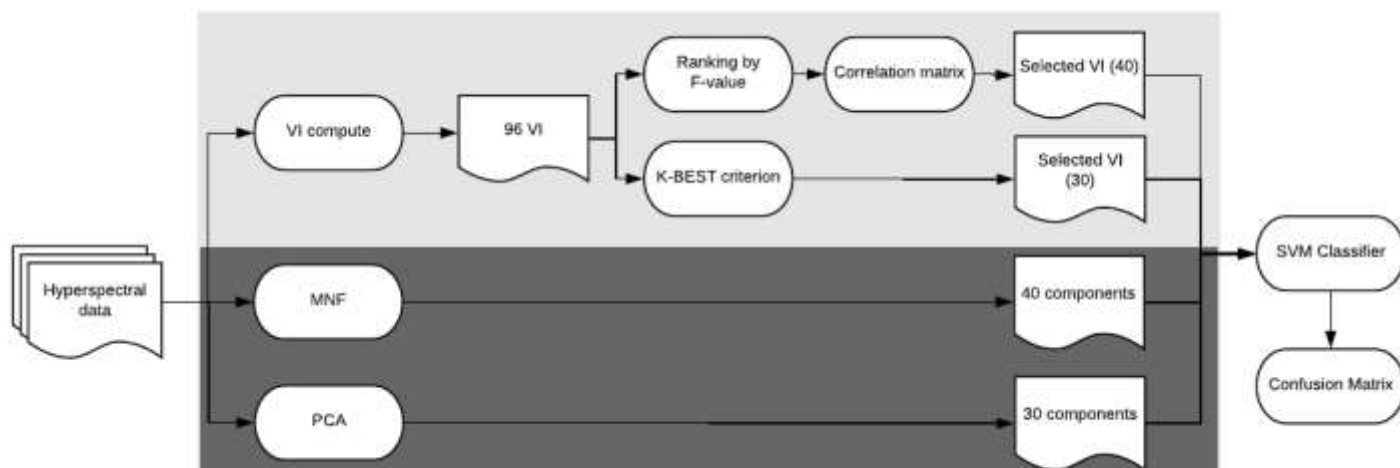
Ranking by F-value

Correlation matrix

Selected VI (40)

VI compute

96 VI

K-BEST criterion

Selected VI (30)

Hyperspectral data

MNF

40 components

SVM Classifier

PCA

30 components

Confusion Matrix